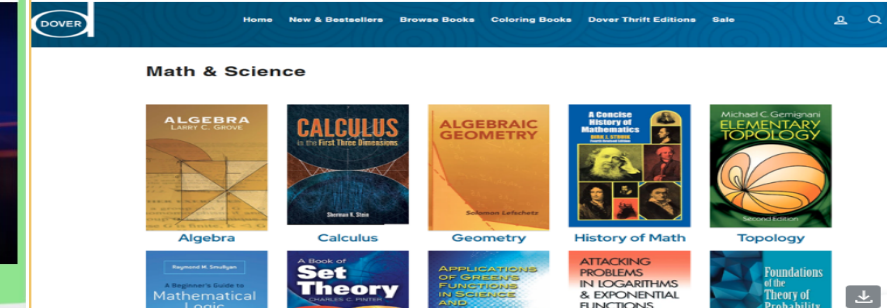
DOVER

Home New & Bestsellers Browse Books Coloring Books Dover Thrift Editions Sale

Math & Science

ALGEBRA
LARRY C. GROVE

Algebra

CALCULUS
in the First Three Dimensions
Sherman K. Stein

Calculus

ALGEBRAIC GEOMETRY
Solomon Lefschetz

Geometry

A Concise History of Mathematics
DIRK J. STRUIK

History of Math

Michael C. Gemignani
ELEMENTARY TOPOLOGY
Second Edition

Topology

Raymond M. Smullyan
A Beginner's Guide to Mathematical Logic

A Book of Set Theory
CHARLES C. PINTER

APPLICATIONS OF GREEN'S FUNCTIONS IN SCIENCE AND

ATTACKING PROBLEMS IN LOGARITHMS & EXPONENTIAL FUNCTIONS

Foundations of the Theory of Probability